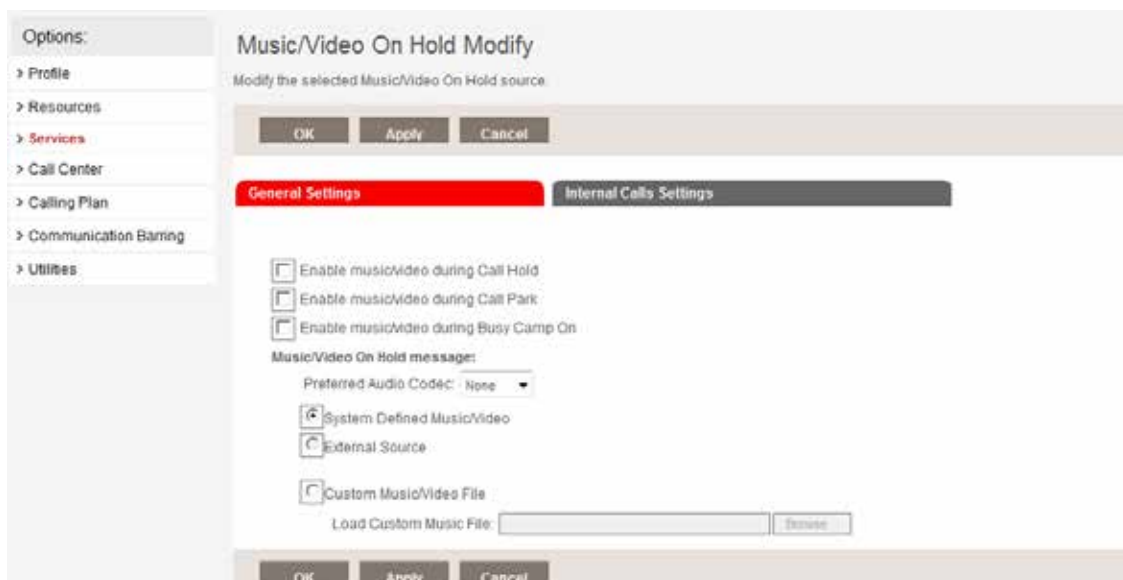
Options:
> Profile
> Resources
> Services
> Call Center
> Calling Plan
> Communication Barring
> Utilities

Music/Video On Hold Modify

Modify the selected Music/Video On Hold source.

OK Apply Cancel

General Settings
Internal Calls Settings

Enable music/video during Call Hold
Enable music/video during Call Park
Enable music/video during Busy Camp On

Music/Video On Hold message:

Preferred Audio Codec: None

System Defined Music/Video
External Source

Custom Music/Video File
Load Custom Music File: Browse

OK Apply Cancel